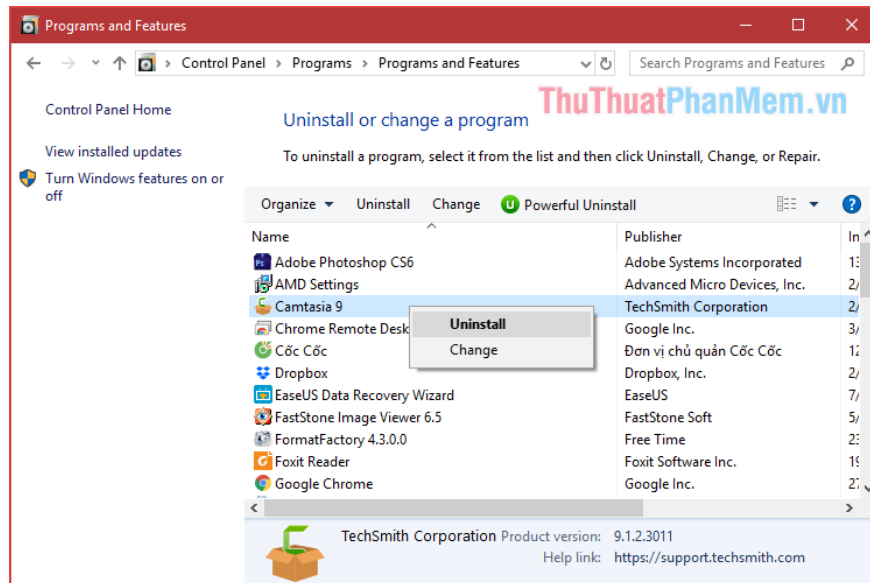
Programs and Features

Control Panel > Programs > Programs and Features

Search Programs and Features

Control Panel Home

View installed updates

Turn Windows features on or off

ThuThuatPhanMem.vn

Uninstall or change a program

To uninstall a program, select it from the list and then click Uninstall, Change, or Repair.

Organize ▾ Uninstall Change Powerful Uninstall

| Name | Publisher | In |
|---|---|---|
| Adobe Photoshop CS6 | Adobe Systems Incorporated | 1: |
| AMD Settings | Advanced Micro Devices, Inc. | 2/ |
| Camtasia 9 | TechSmith Corporation | 2/ |
| Chrome Remote Desk | Google Inc. | 3/ |
| Cốc Cốc | Đơn vị chủ quản Cốc Cốc | 1: |
| Dropbox | Dropbox, Inc. | 2/ |
| EaseUS Data Recovery Wizard | EaseUS | 7/ |
| FastStone Image Viewer 6.5 | FastStone Soft | 5/ |
| FormatFactory 4.3.0.0 | Free Time | 2: |
| Foxit Reader | Foxit Software Inc. | 1! |
| Google Chrome | Google Inc. | 2 |

Uninstall
Change

TechSmith Corporation Product version: 9.1.2.3011
Help link: https://support.techsmith.com